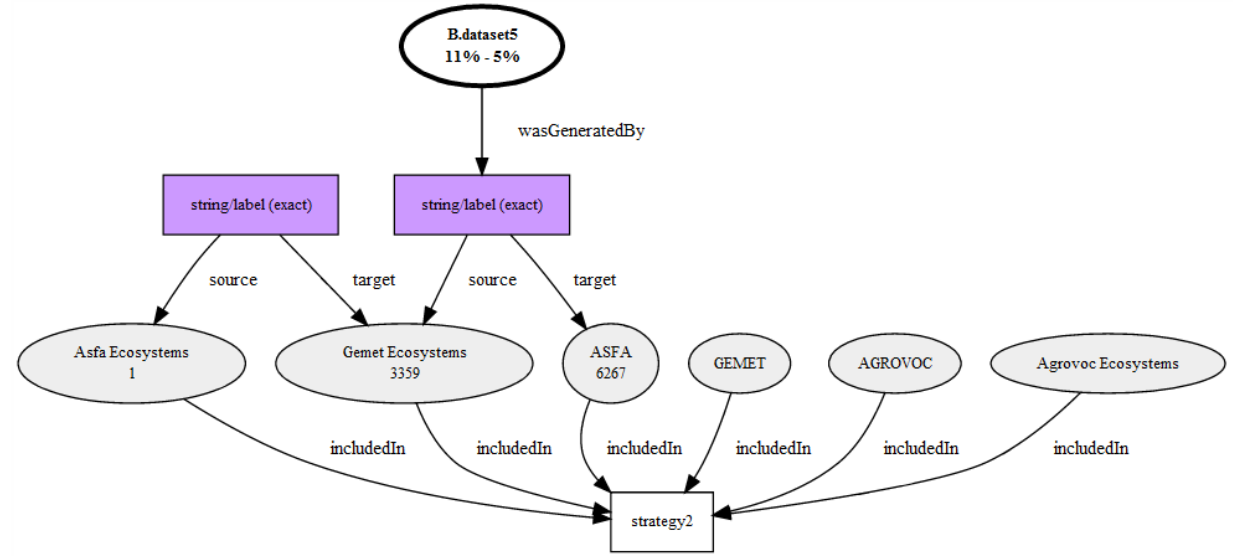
B.dataset5
11% - 5%

wasGeneratedBy

string/label (exact)

string/label (exact)

source

target

source

target

Asfa Ecosystems
1

Gemet Ecosystems
3359

ASFA
6267

GEMET

AGROVOC

Agrovoc Ecosystems

includedIn

includedIn

includedIn

includedIn

includedIn

includedIn

strategy2